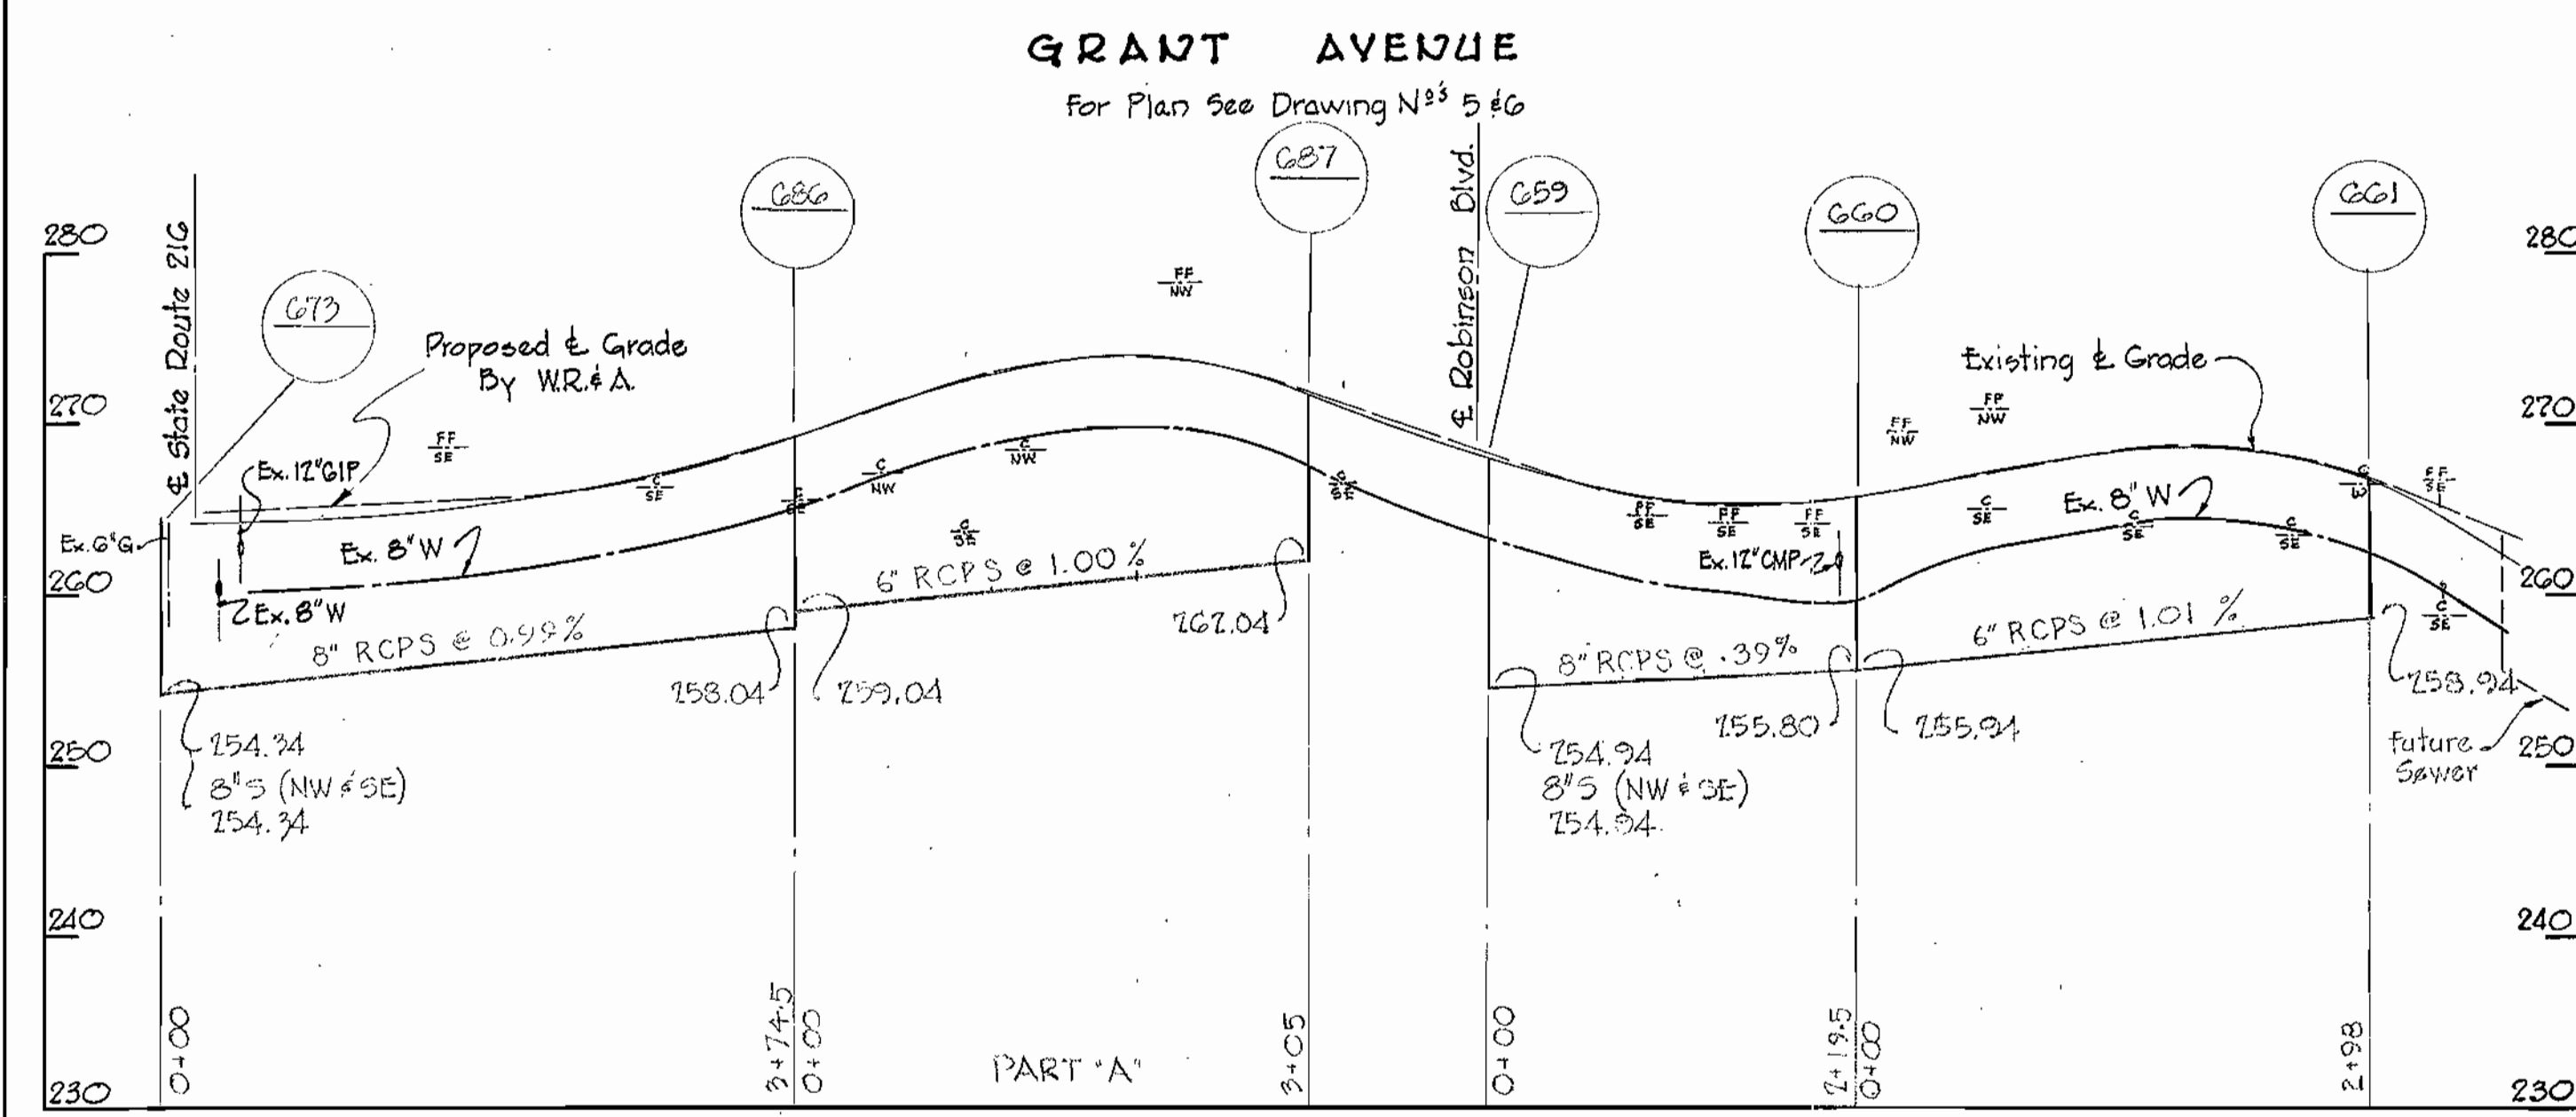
GRANT AVENUE

For Plan See Drawing N$^{os}$ 5 & 6

280
270
260
250
240
230

℄ State Route 216

673

686

687

℄ Robinson Blvd.

659

660

661

280
270
260
250
240
230

Proposed ℄ Grade By W.R.& A.

Existing ℄ Grade

$\frac{FF}{NW}$

$\frac{FF}{SE}$

$\frac{C}{SE}$

$\frac{C}{NW}$

$\frac{C}{NW}$

$\frac{C}{SE}$

$\frac{C}{SE}$

$\frac{C}{SE}$

$\frac{FF}{NW}$

$\frac{FF}{NW}$

$\frac{FF}{SE}$

$\frac{FF}{SE}$

$\frac{FF}{SE}$

$\frac{C}{SE}$

$\frac{C}{SE}$

$\frac{C}{SE}$

$\frac{C}{SE}$

$\frac{FF}{SE}$

Ex. 12" GIP

Ex. 6" G

Ex. 8" W

Ex. 8" W

Ex. 8" W

Ex. 12" CMP

6" RCPS @ 1.00 %

8" RCPS @ 0.99%

262.04

258.04

259.04

254.34
8" S (NW & SE)
254.34

8" RCPS @ .39%

6" RCPS @ 1.01 %

255.80

255.94

254.94
8" S (NW & SE)
254.94

258.94

Future Sewer

0+00

3+74.5

0+00

PART "A"

3+05

0+00

2+19.5

0+00

2+98